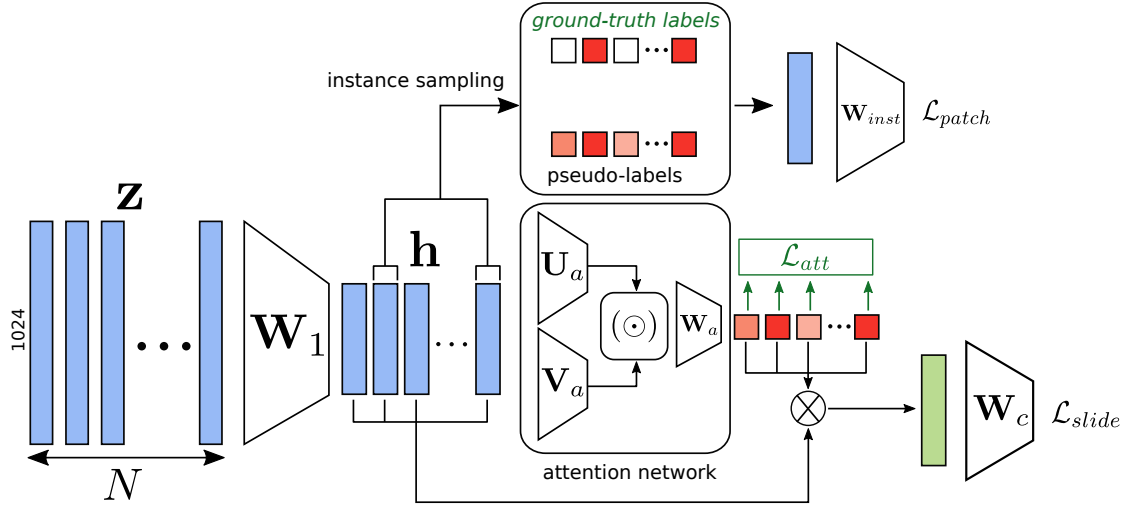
ground-truth labels

instance sampling

pseudo-labels

$\mathbf{w}_{inst}$ $\mathcal{L}_{patch}$

$\mathbf{z}$

$\mathbf{h}$

1024

$\mathbf{W}_1$

$\mathbf{U}_a$

$\mathbf{V}_a$

$(\odot)$

$\mathbf{w}_a$

$\mathcal{L}_{att}$

$\mathbf{W}_c$ $\mathcal{L}_{slide}$

$N$

attention network